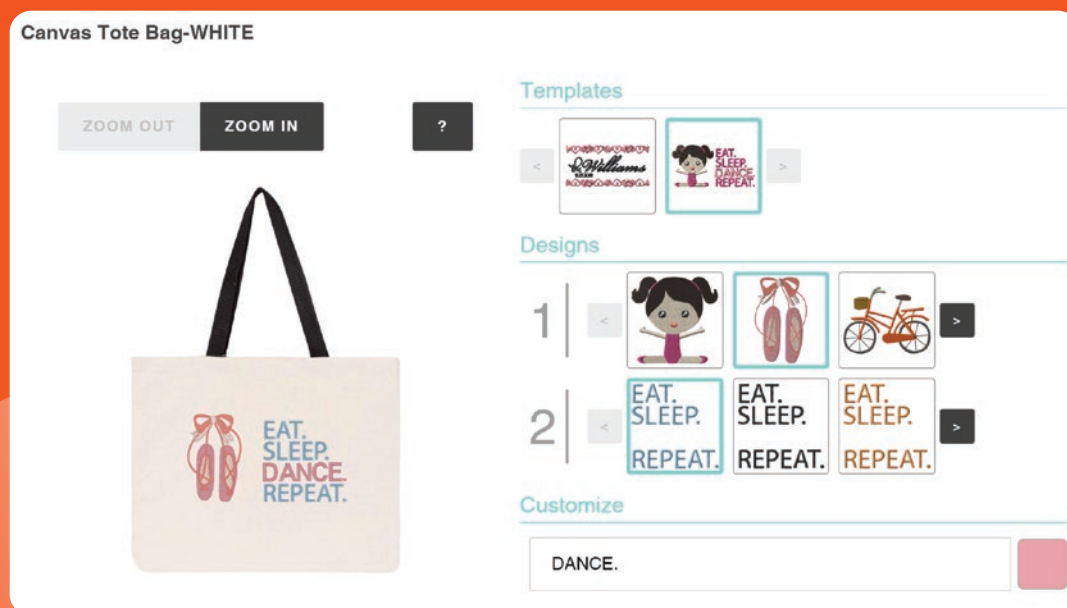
Canvas Tote Bag-WHITE

ZOOM OUT
ZOOM IN
?

EAT.
SLEEP.
DANCE.
REPEAT.

Templates
<
Williams
EAT.
SLEEP.
DANCE.
REPEAT.
>

Designs
1
<
>
2
<
EAT.
SLEEP.
REPEAT.
EAT.
SLEEP.
REPEAT.
EAT.
SLEEP.
REPEAT.
>

Customize
DANCE.